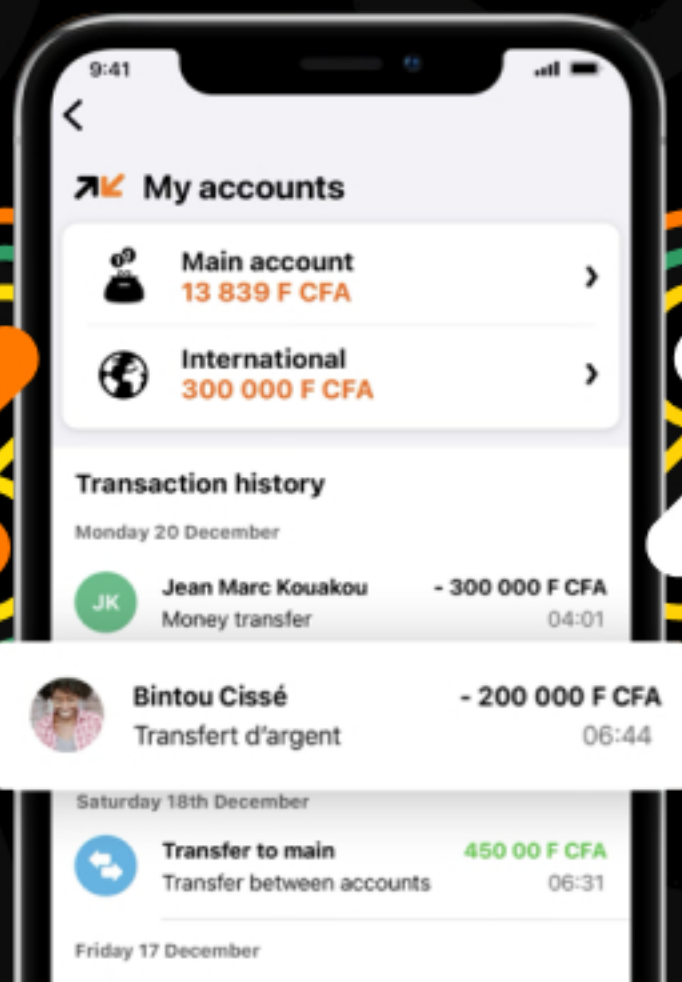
9:41

<

My accounts

Main account
13 839 F CFA

International
300 000 F CFA

Transaction history

Monday 20 December

JK Jean Marc Kouakou
Money transfer
- 300 000 F CFA
04:01

Bintou Cissé
Transfert d'argent
- 200 000 F CFA
06:44

Saturday 18th December

Transfer to main
Transfer between accounts
450 00 F CFA
06:31

Friday 17 December